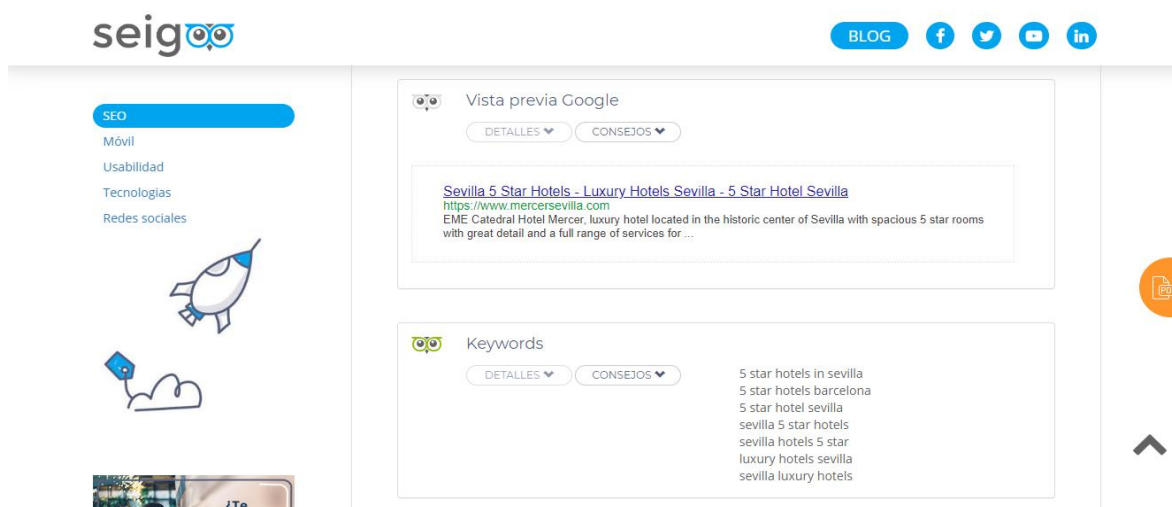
seigoo

BLOG

SEO
Móvil
Usabilidad
Tecnologías
Redes sociales

Vista previa Google
DETALLES ❤ CONSEJOS ❤

Sevilla 5 Star Hotels - Luxury Hotels Sevilla - 5 Star Hotel Sevilla
https://www.mercersevilla.com
EME Catedral Hotel Mercer, luxury hotel located in the historic center of Sevilla with spacious 5 star rooms with great detail and a full range of services for ...

Keywords
DETALLES ❤ CONSEJOS ❤
5 star hotels in sevilla
5 star hotels barcelona
5 star hotel sevilla
sevilla 5 star hotels
sevilla hotels 5 star
luxury hotels sevilla
sevilla luxury hotels

¿Te